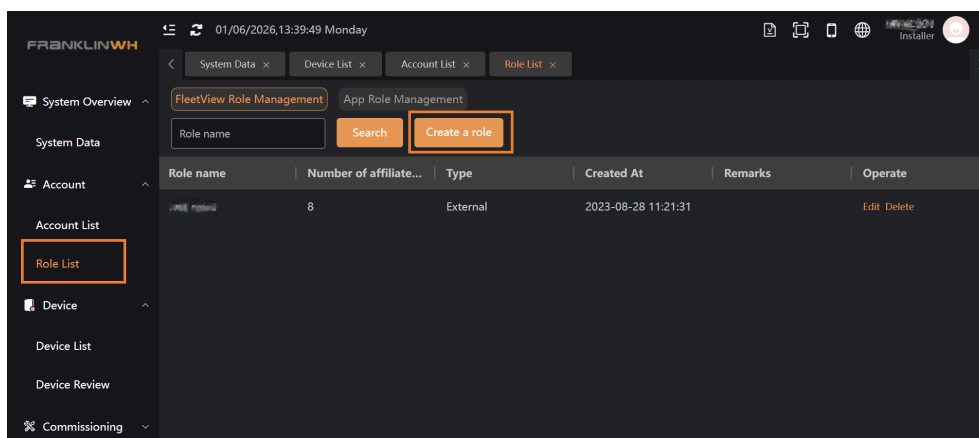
FRANKLINWH

01/06/2026,13:39:49 Monday

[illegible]
Installer

System Data ×
Device List ×
Account List ×
Role List ×

System Overview
System Data
Account
Account List
Role List
Device
Device List
Device Review
Commissioning

FleetView Role Management
App Role Management

Role name
Search
Create a role

| Role name | Number of affiliate... | Type | Created At | Remarks | Operate |
|---|---|---|---|---|---|
| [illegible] | 8 | External | 2023-08-28 11:21:31 | | Edit Delete |